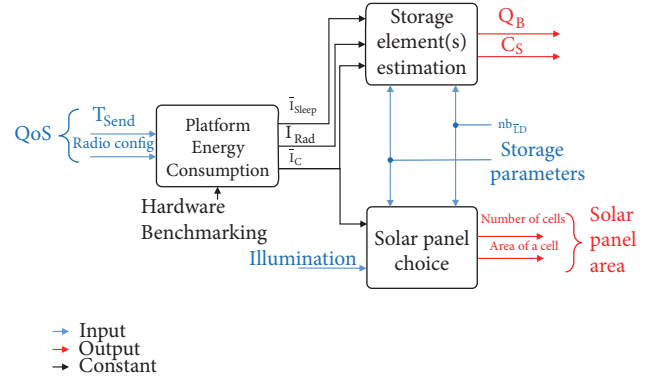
QoS
$T_{Send}$
Radio config
Platform Energy Consumption
Hardware Benchmarking
$\overline{I}_{Sleep}$
$I_{Rad}$
$\overline{I}_{C}$
Storage element(s) estimation
$Q_B$
$C_S$
$nb_{\overline{LD}}$
Storage parameters
Illumination
Solar panel choice
Number of cells
Area of a cell
Solar panel area
Input
Output
Constant